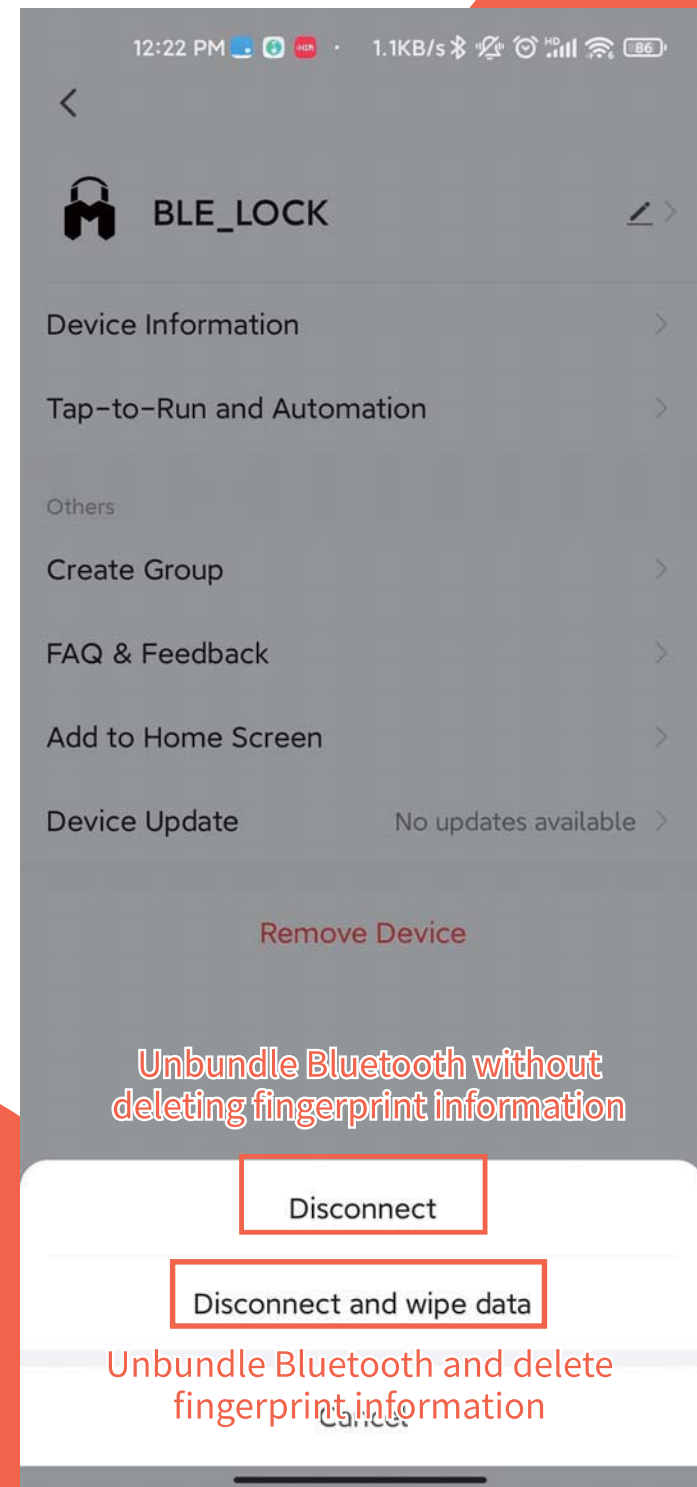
12:22 PM · 1.1KB/s 86

<

BLE_LOCK

Device Information

Tap-to-Run and Automation

Others

Create Group

FAQ & Feedback

Add to Home Screen

Device Update No updates available

Remove Device

Unbundle Bluetooth without deleting fingerprint information

Disconnect

Disconnect and wipe data

Unbundle Bluetooth and delete fingerprint information

Cancel